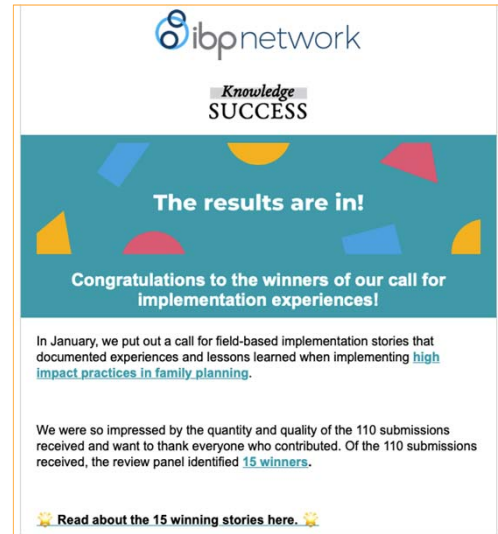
ibpnetwork

Knowledge SUCCESS

The results are in!

Congratulations to the winners of our call for implementation experiences!

In January, we put out a call for field-based implementation stories that documented experiences and lessons learned when implementing high impact practices in family planning.

We were so impressed by the quantity and quality of the 110 submissions received and want to thank everyone who contributed. Of the 110 submissions received, the review panel identified 15 winners.

Read about the 15 winning stories here.